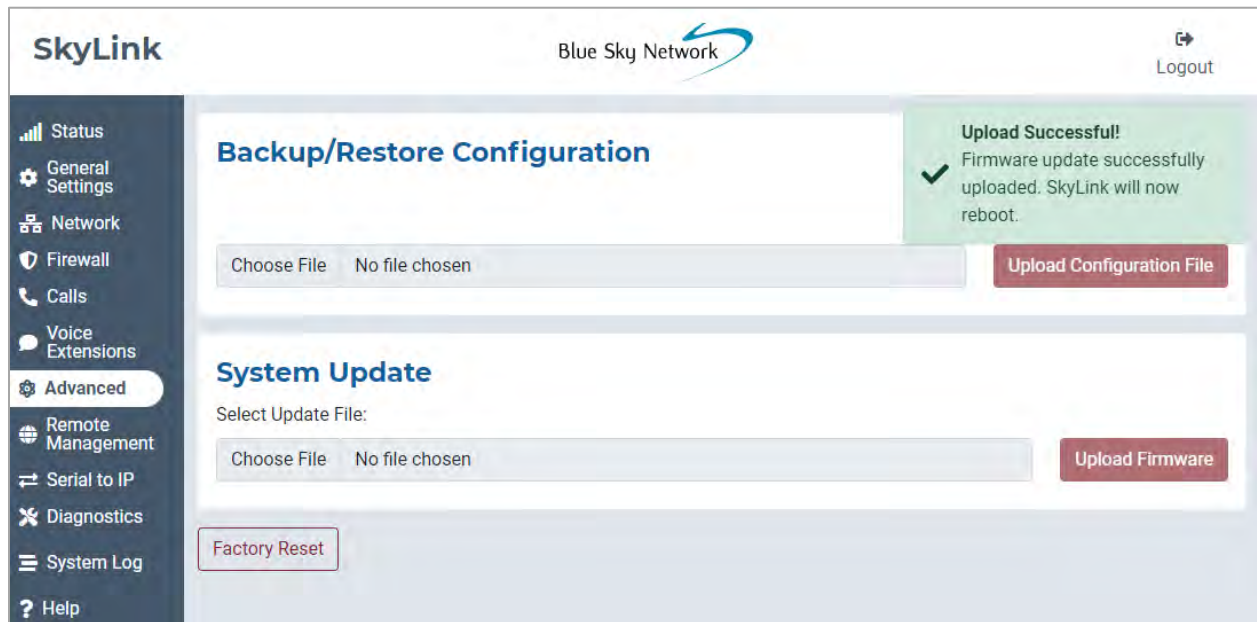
SkyLink

Blue Sky Network

Logout

Status
General Settings
Network
Firewall
Calls
Voice Extensions
Advanced
Remote Management
Serial to IP
Diagnostics
System Log
Help

Backup/Restore Configuration

Upload Successful!
Firmware update successfully uploaded. SkyLink will now reboot.

Choose File No file chosen

Upload Configuration File

System Update

Select Update File:

Choose File No file chosen

Upload Firmware

Factory Reset